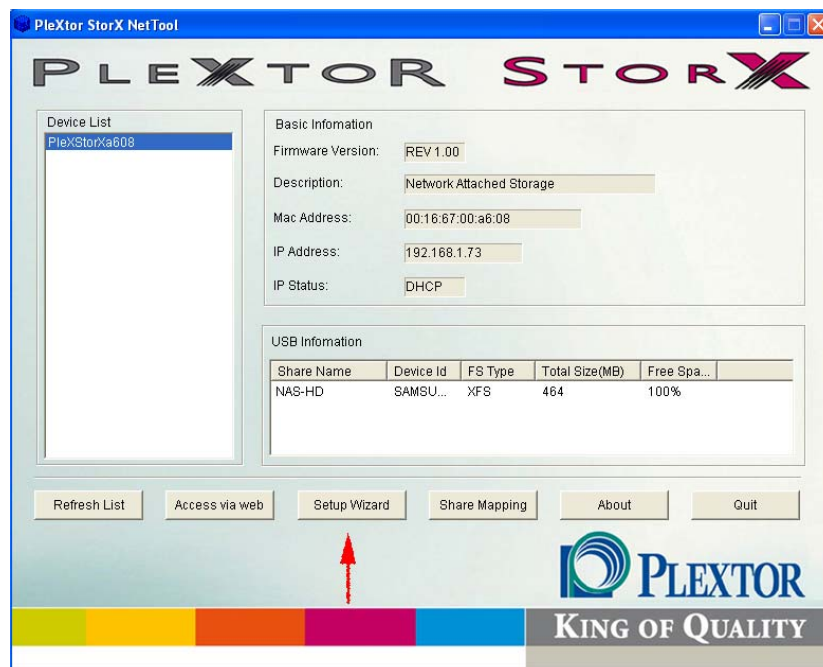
PleXtor StorX NetTool

PLEXTOR STORX

Device List
PleXStorXa608

Basic Infomation
Firmware Version: REV 1.00
Description: Network Attached Storage
Mac Address: 00:16:67:00:a6:08
IP Address: 192.168.1.73
IP Status: DHCP

USB Infomation

| Share Name | Device Id | FS Type | Total Size(MB) | Free Spa... |
|---|---|---|---|---|
| NAS-HD | SAMSU... | XFS | 464 | 100% |

Refresh List
Access via web
Setup Wizard
Share Mapping
About
Quit

PLEXTOR
KING OF QUALITY